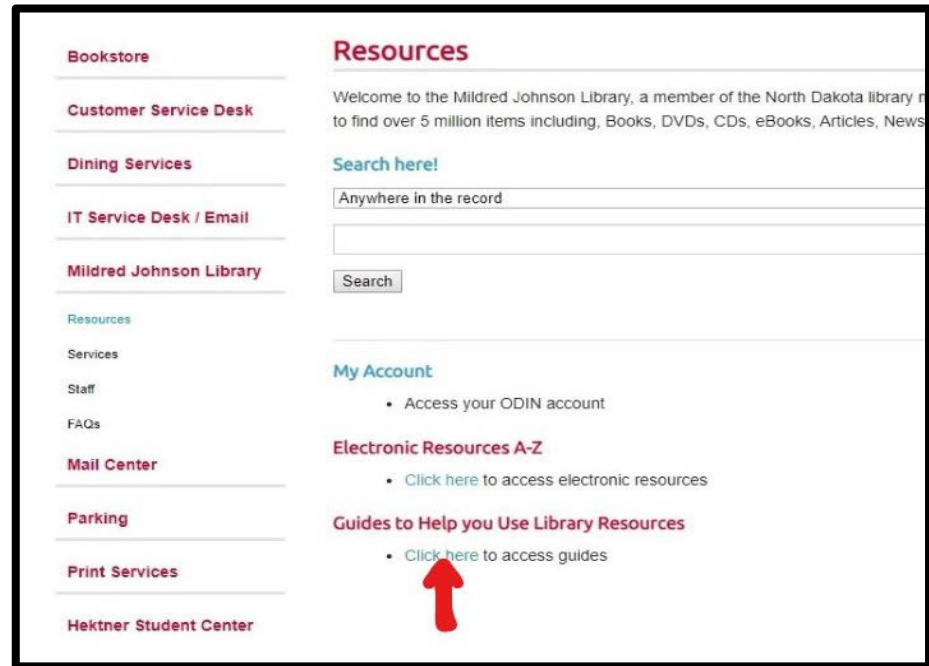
Bookstore

Customer Service Desk

Dining Services

IT Service Desk / Email

Mildred Johnson Library

Resources

Services

Staff

FAQs

Mail Center

Parking

Print Services

Hektner Student Center

Resources

Welcome to the Mildred Johnson Library, a member of the North Dakota library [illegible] to find over 5 million items including, Books, DVDs, CDs, eBooks, Articles, News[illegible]

Search here!

Anywhere in the record

Search

My Account

• Access your ODIN account

Electronic Resources A-Z

• Click here to access electronic resources

Guides to Help you Use Library Resources

• Click here to access guides